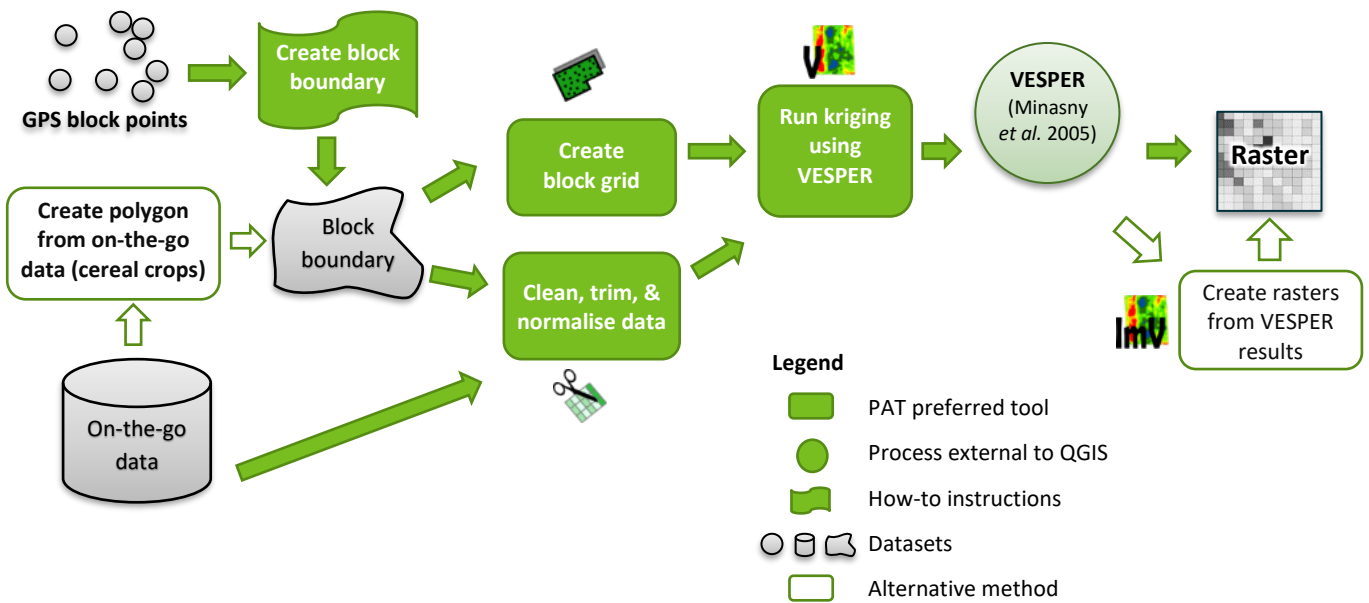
GPS block points

Create block boundary

Create polygon from on-the-go data (cereal crops)

Block boundary

On-the-go data

Create block grid

Clean, trim, & normalise data

Run kriging using VESPER

VESPER (Minasny *et al.* 2005)

Raster

Create rasters from VESPER results

Legend

PAT preferred tool

Process external to QGIS

How-to instructions

Datasets

Alternative method